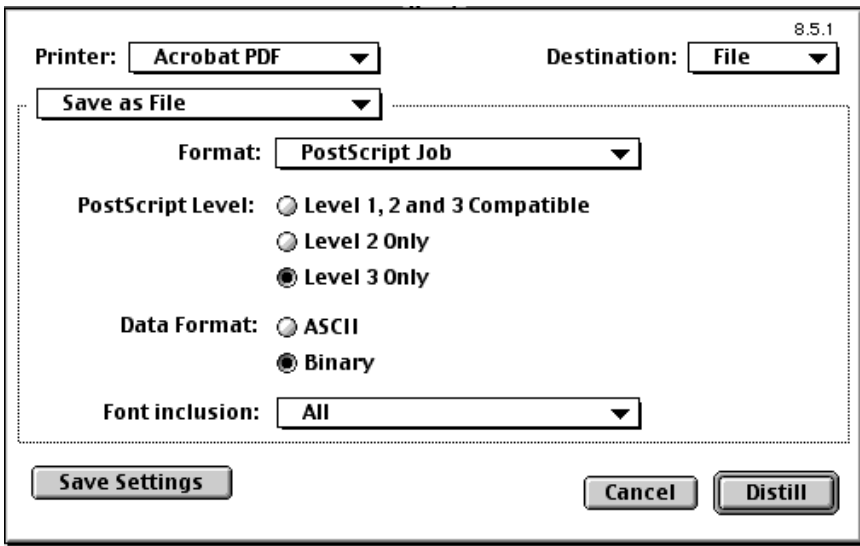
8.5.1

Printer: Acrobat PDF

Destination: File

Save as File

Format: PostScript Job

PostScript Level: Level 1, 2 and 3 Compatible

Level 2 Only

Level 3 Only

Data Format: ASCII

Binary

Font inclusion: All

Save Settings

Cancel

Distill